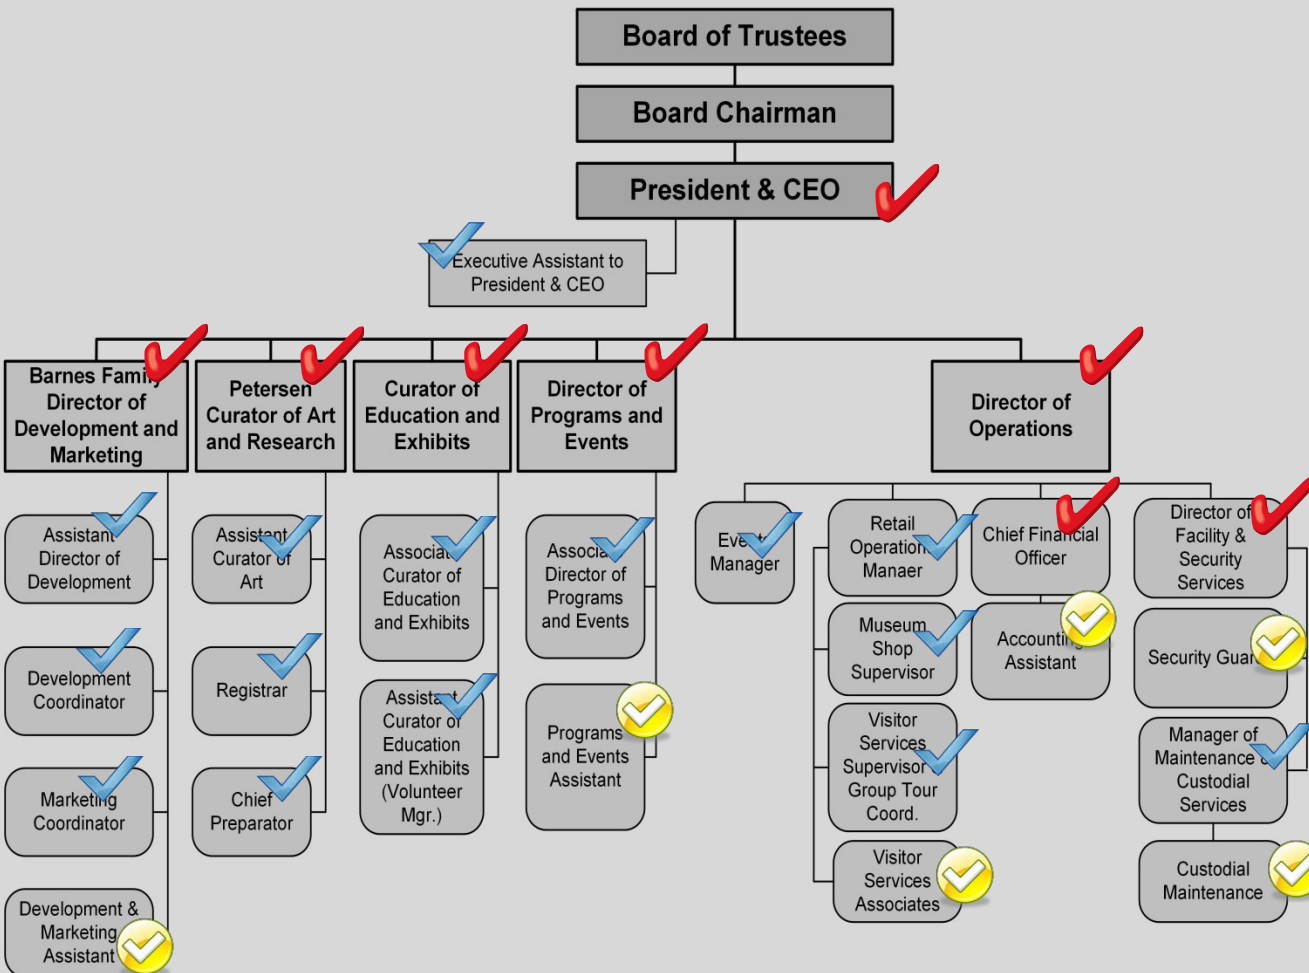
Board of Trustees

Board Chairman

President & CEO

Executive Assistant to President & CEO

Barnes Family Director of Development and Marketing

Petersen Curator of Art and Research

Curator of Education and Exhibits

Director of Programs and Events

Director of Operations

Assistant Director of Development

Development Coordinator

Marketing Coordinator

Development & Marketing Assistant

Assistant Curator of Art

Registrar

Chief Preparator

Associate Curator of Education and Exhibits

Assistant Curator of Education and Exhibits (Volunteer Mgr.)

Associate Director of Programs and Events

Programs and Events Assistant

Event Manager

Retail Operation Manaer

Museum Shop Supervisor

Visitor Services Supervisor Group Tour Coord.

Visitor Services Associates

Chief Financial Officer

Accounting Assistant

Director of Facility & Security Services

Security Guard

Manager of Maintenance & Custodial Services

Custodial Maintenance